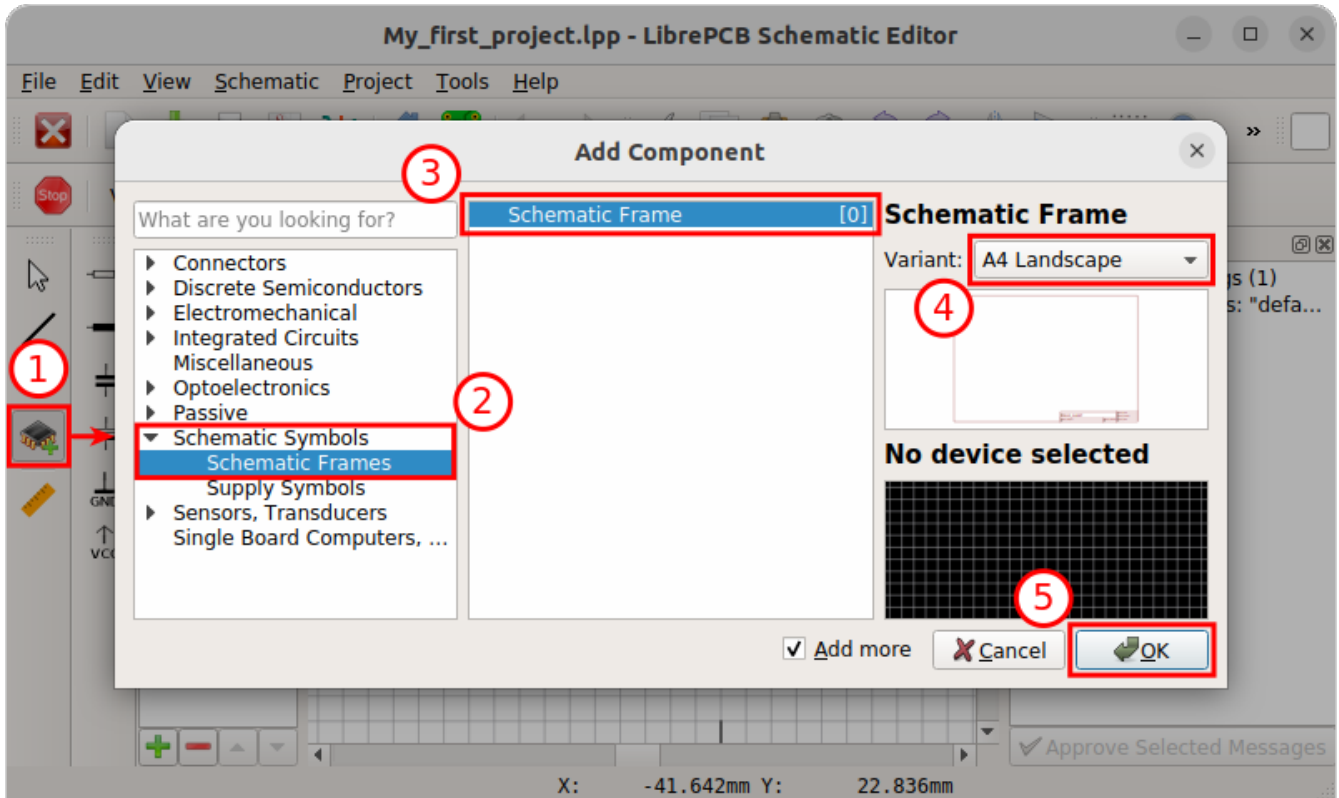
My_first_project.lpp - LibrePCB Schematic Editor

File Edit View Schematic Project Tools Help

Stop

Add Component

What are you looking for?

Connectors
Discrete Semiconductors
Electromechanical
Integrated Circuits
Miscellaneous
Optoelectronics
Passive
Schematic Symbols
Schematic Frames
Supply Symbols
Sensors, Transducers
Single Board Computers, ...

Schematic Frame [0]

Schematic Frame

Variant: A4 Landscape

No device selected

Add more

Cancel

OK

1
2
3
4
5

GND
VCC

gs (1)
s: "defa...

Approve Selected Messages

X: -41.642mm Y: 22.836mm